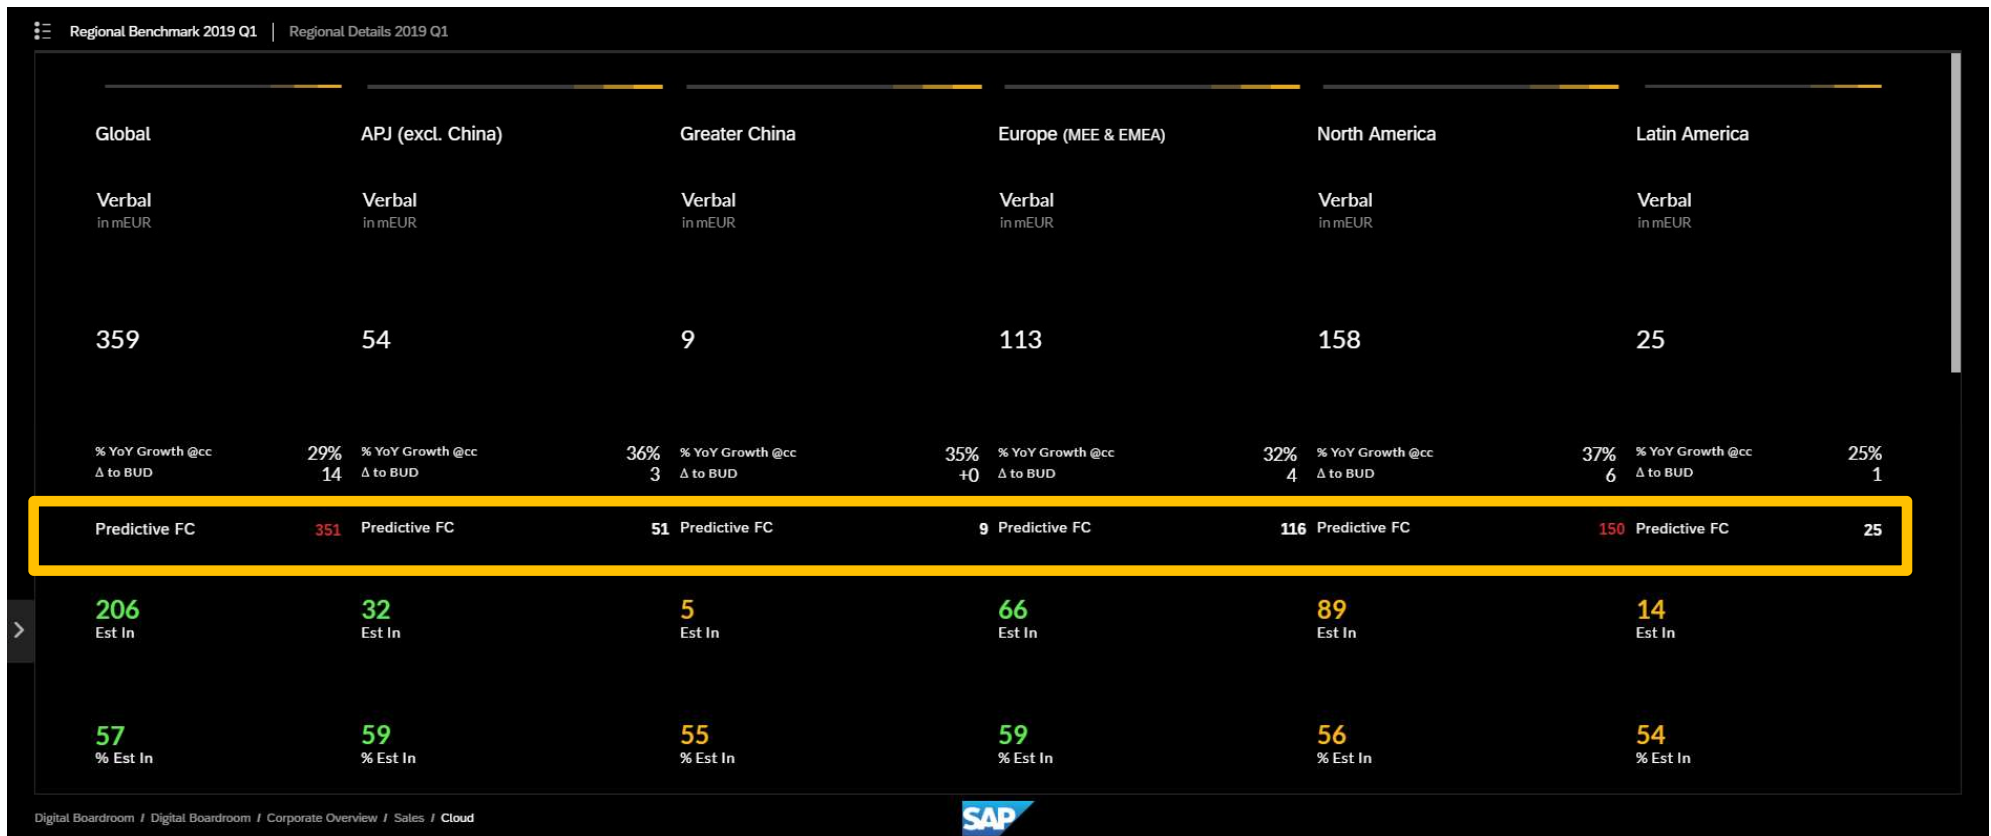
Regional Benchmark 2019 Q1 | Regional Details 2019 Q1

| Global | APJ (excl. China) | Greater China | Europe (MEE & EMEA) | North America | Latin America |
|---|---|---|---|---|---|
| Verbal in mEUR | Verbal in mEUR | Verbal in mEUR | Verbal in mEUR | Verbal in mEUR | Verbal in mEUR |
| 359 | 54 | 9 | 113 | 158 | 25 |
| % YoY Growth @cc 29% | % YoY Growth @cc 36% | % YoY Growth @cc 35% | % YoY Growth @cc 32% | % YoY Growth @cc 37% | % YoY Growth @cc 25% |
| Δ to BUD 14 | Δ to BUD 3 | Δ to BUD +0 | Δ to BUD 4 | Δ to BUD 6 | Δ to BUD 1 |
| Predictive FC 351 | Predictive FC 51 | Predictive FC 9 | Predictive FC 116 | Predictive FC 150 | Predictive FC 25 |
| 206 Est In | 32 Est In | 5 Est In | 66 Est In | 89 Est In | 14 Est In |
| 57 % Est In | 59 % Est In | 55 % Est In | 59 % Est In | 56 % Est In | 54 % Est In |

Digital Boardroom / Digital Boardroom / Corporate Overview / Sales / Cloud

SAP